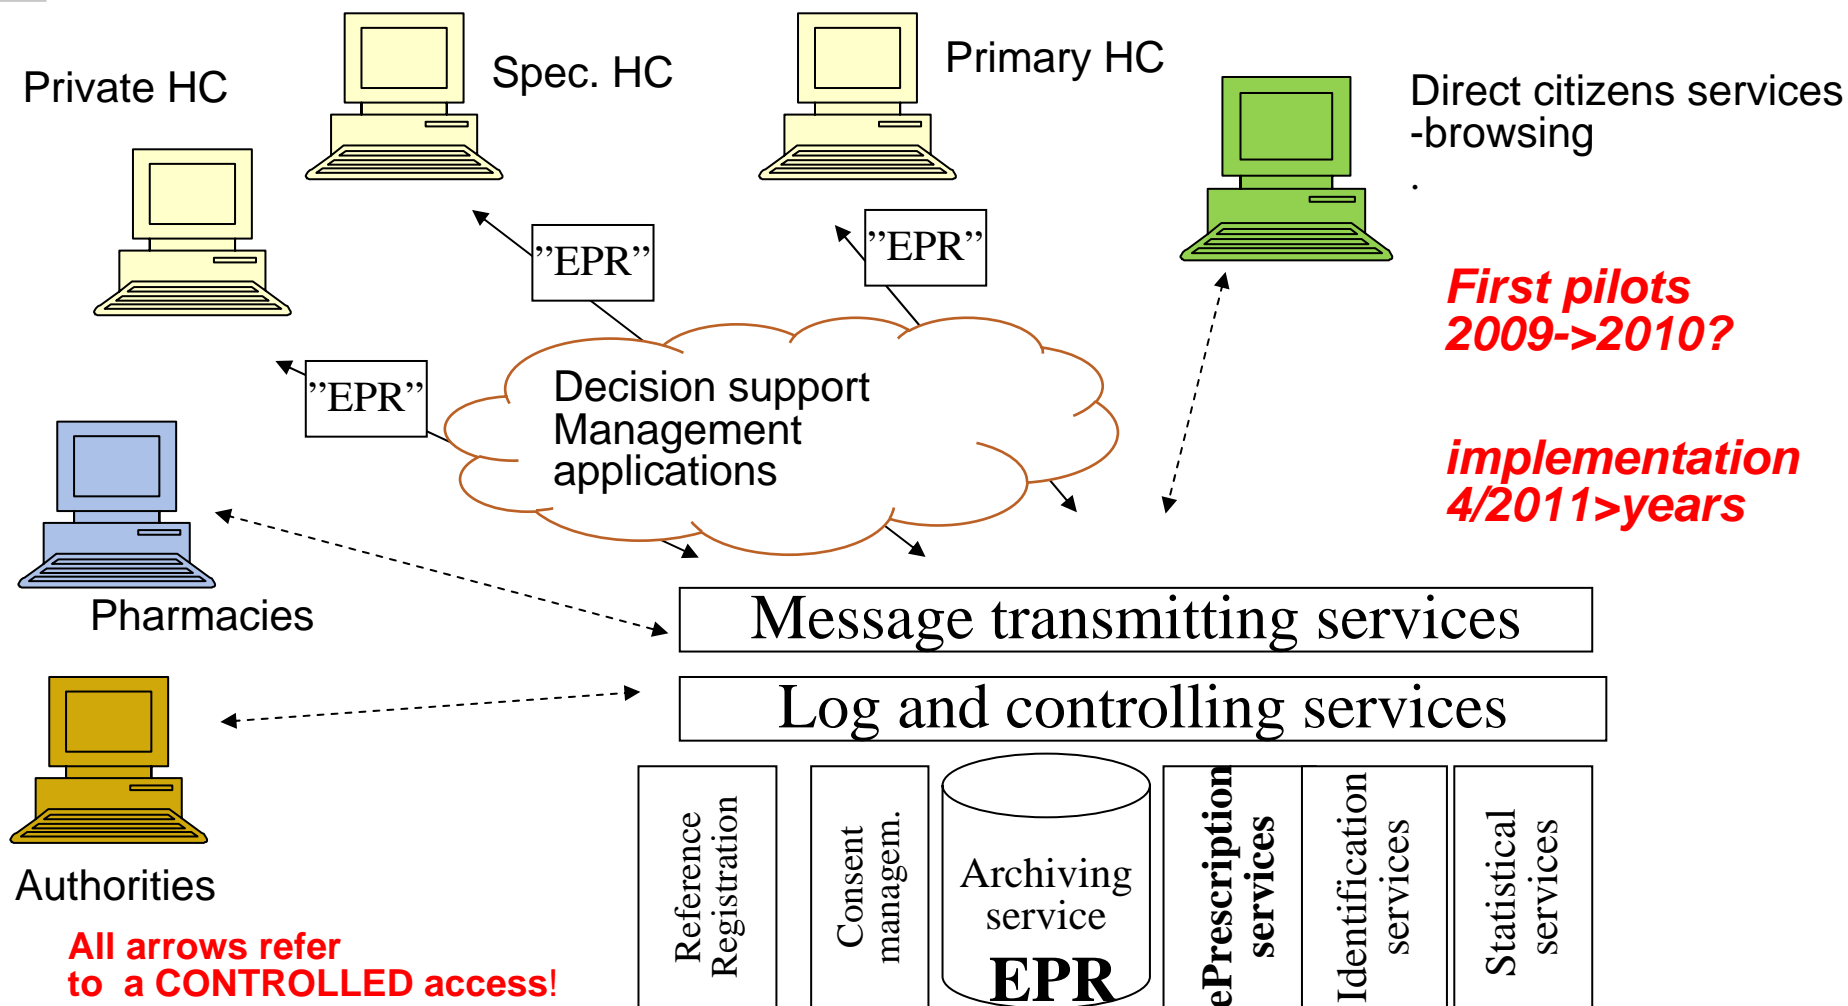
Private HC

Spec. HC

Primary HC

Direct citizens services -browsing

.

"EPR"

"EPR"

"EPR"

First pilots 2009->2010?

Decision support Management applications

implementation 4/2011>years

Pharmacies

Message transmitting services

Log and controlling services

Authorities

Reference Registration

Consent managem.

Archiving service EPR

ePrescription services

Identification services

Statistical services

All arrows refer to a CONTROLLED access!